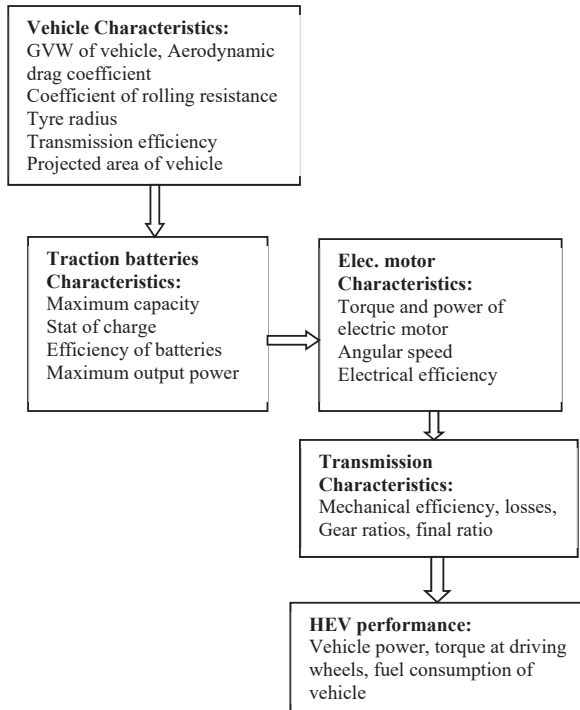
**Vehicle Characteristics:**
GVW of vehicle, Aerodynamic drag coefficient
Coefficient of rolling resistance
Tyre radius
Transmission efficiency
Projected area of vehicle

**Traction batteries Characteristics:**
Maximum capacity
Stat of charge
Efficiency of batteries
Maximum output power

**Elec. motor Characteristics:**
Torque and power of electric motor
Angular speed
Electrical efficiency

**Transmission Characteristics:**
Mechanical efficiency, losses,
Gear ratios, final ratio

**HEV performance:**
Vehicle power, torque at driving wheels, fuel consumption of vehicle